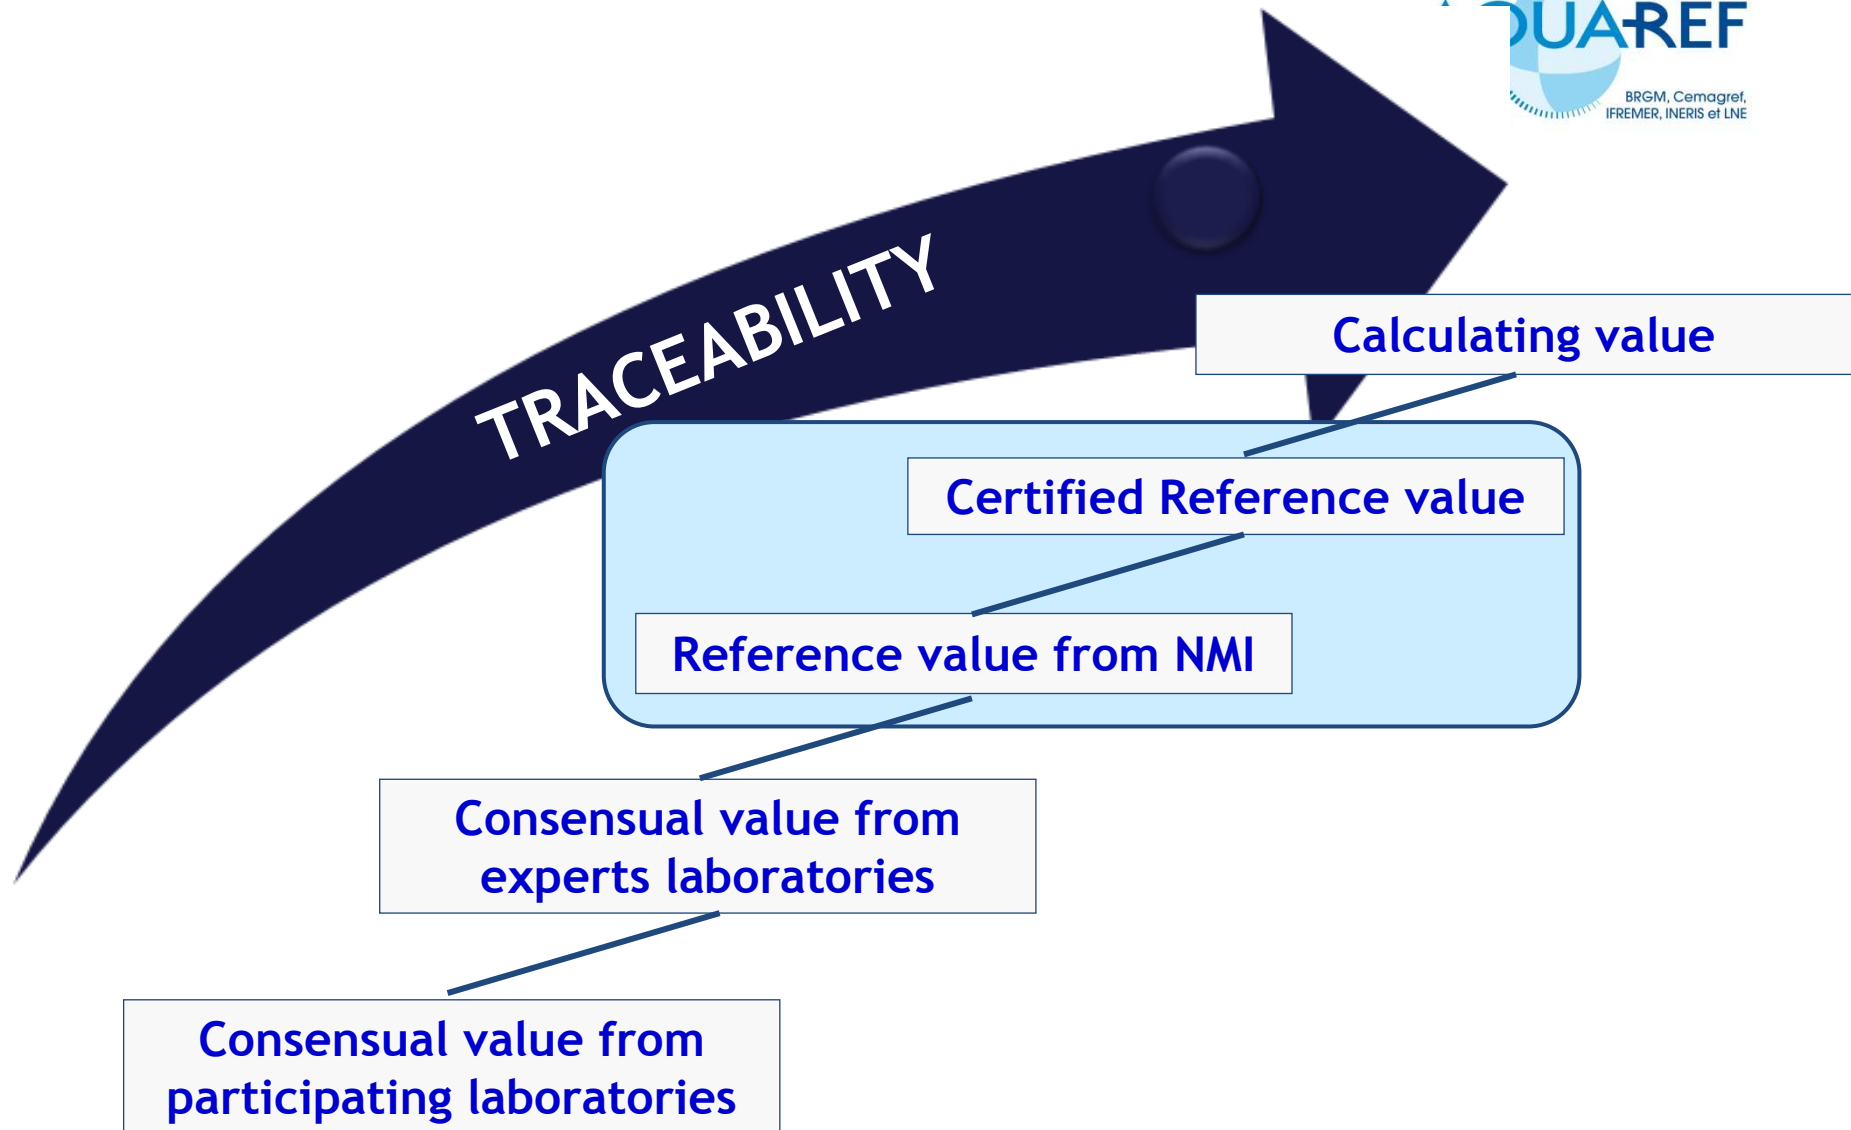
UAREF
BRGM, Cemagref, IFREMER, INERIS et LNE

TRACEABILITY

Calculating value

Certified Reference value

Reference value from NMI

Consensual value from experts laboratories

Consensual value from participating laboratories